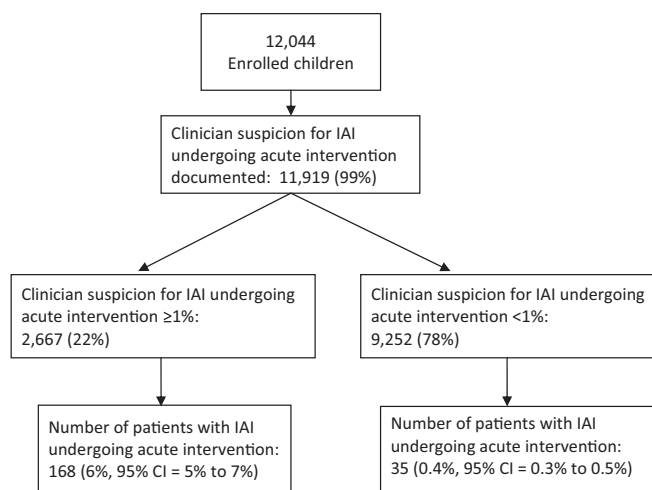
12,044
Enrolled children

Clinician suspicion for IAI undergoing acute intervention documented: 11,919 (99%)

Clinician suspicion for IAI undergoing acute intervention ≥1%: 2,667 (22%)

Clinician suspicion for IAI undergoing acute intervention <1%: 9,252 (78%)

Number of patients with IAI undergoing acute intervention: 168 (6%, 95% CI = 5% to 7%)

Number of patients with IAI undergoing acute intervention: 35 (0.4%, 95% CI = 0.3% to 0.5%)